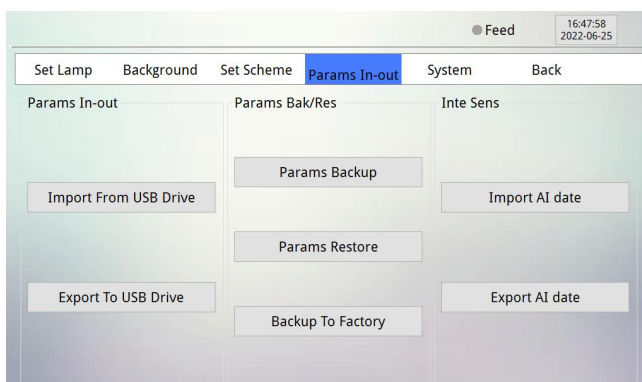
Feed
16:47:58
2022-06-25

Set Lamp Background Set Scheme Params In-out System Back

Params In-out

Import From USB Drive

Export To USB Drive

Params Bak/Res

Params Backup

Params Restore

Backup To Factory

Inte Sens

Import AI date

Export AI date